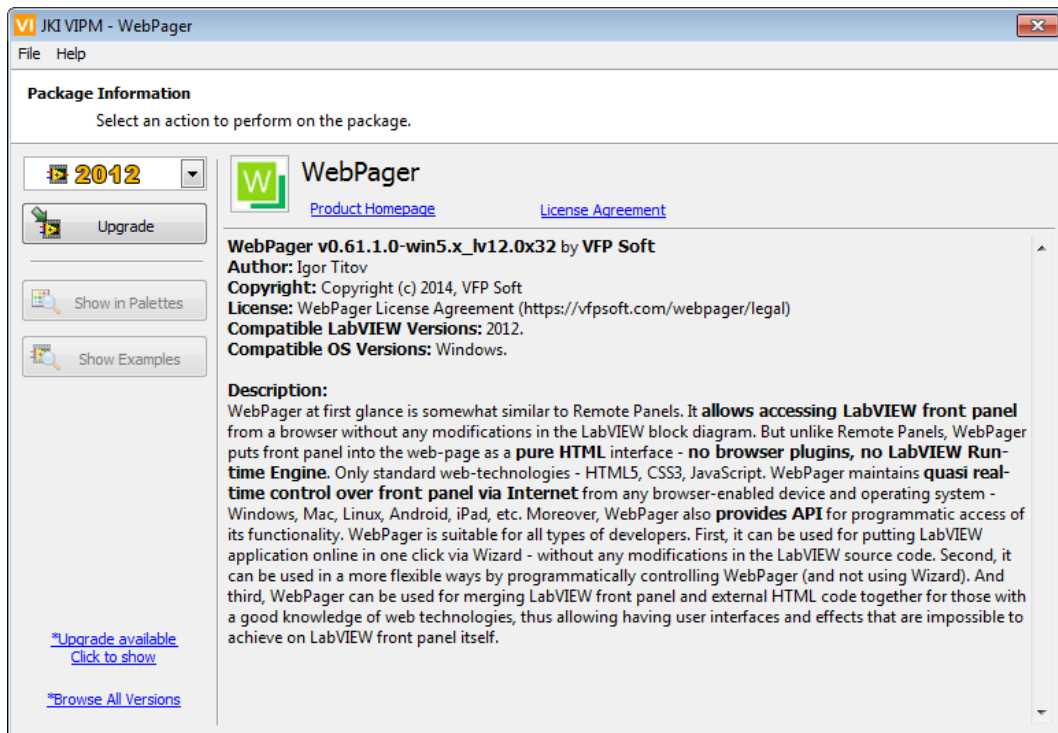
VI JKI VIPM - WebPager

File Help

Package Information

Select an action to perform on the package.

2012

Upgrade

Show in Palettes

Show Examples

*Upgrade available
Click to show

*Browse All Versions

W

WebPager

Product Homepage

License Agreement

WebPager v0.61.1.0-win5.x_lv12.0x32 by VFP Soft
Author: Igor Titov
Copyright: Copyright (c) 2014, VFP Soft
License: WebPager License Agreement (https://vfpsoft.com/webpager/legal)
Compatible LabVIEW Versions: 2012.
Compatible OS Versions: Windows.

Description:
WebPager at first glance is somewhat similar to Remote Panels. It allows accessing LabVIEW front panel from a browser without any modifications in the LabVIEW block diagram. But unlike Remote Panels, WebPager puts front panel into the web-page as a pure HTML interface - no browser plugins, no LabVIEW Runtime Engine. Only standard web-technologies - HTML5, CSS3, JavaScript. WebPager maintains quasi real-time control over front panel via Internet from any browser-enabled device and operating system - Windows, Mac, Linux, Android, iPad, etc. Moreover, WebPager also provides API for programmatic access of its functionality. WebPager is suitable for all types of developers. First, it can be used for putting LabVIEW application online in one click via Wizard - without any modifications in the LabVIEW source code. Second, it can be used in a more flexible ways by programmatically controlling WebPager (and not using Wizard). And third, WebPager can be used for merging LabVIEW front panel and external HTML code together for those with a good knowledge of web technologies, thus allowing having user interfaces and effects that are impossible to achieve on LabVIEW front panel itself.